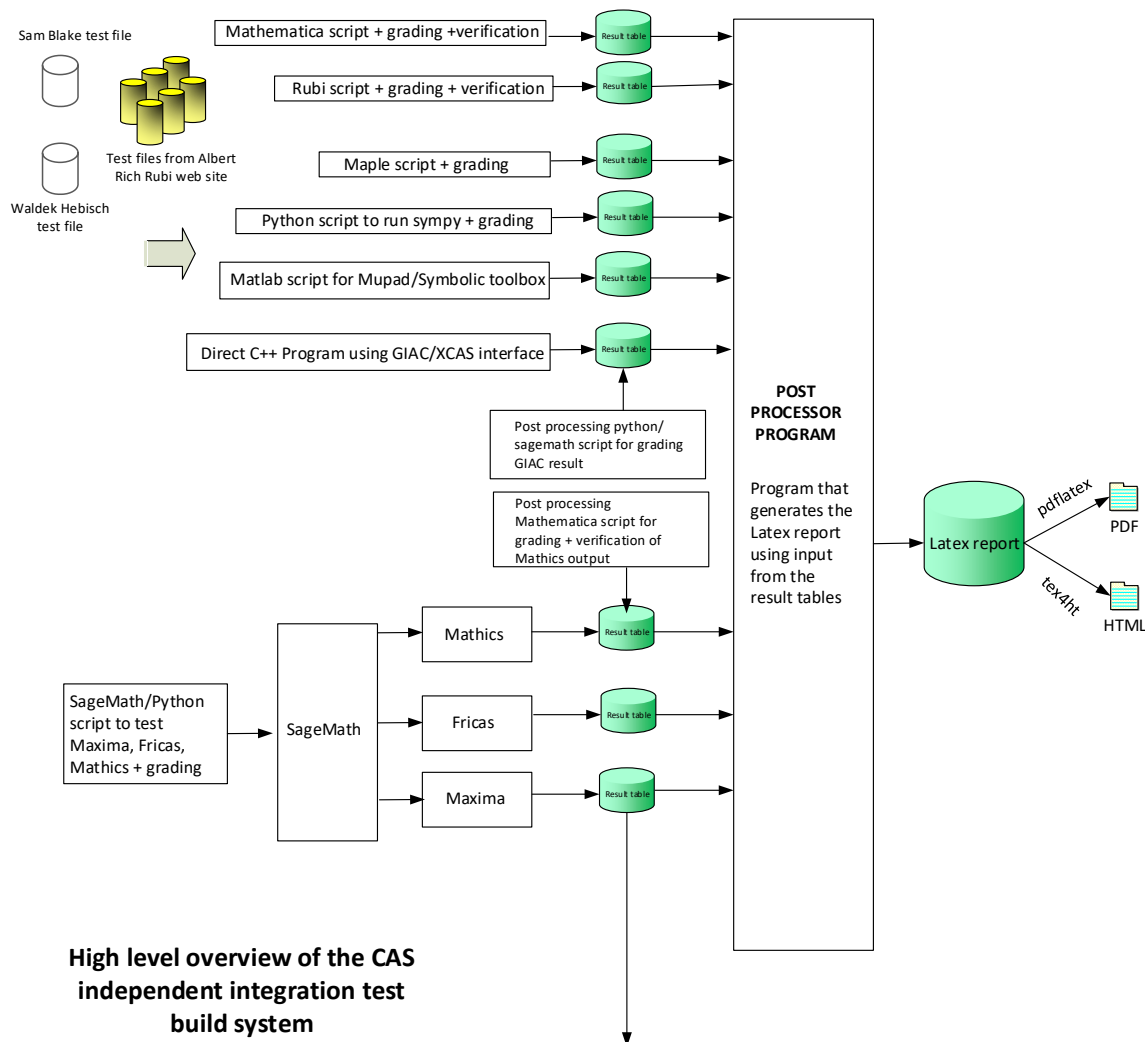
Sam Blake test file

Test files from Albert Rich Rubi web site

Waldek Hebisch test file

Mathematica script + grading +verification

Result table

Rubi script + grading + verification

Result table

Maple script + grading

Result table

Python script to run sympy + grading

Result table

Matlab script for Mupad/Symbolic toolbox

Result table

Direct C++ Program using GIAC/XCAS interface

Result table

Post processing python/ sagemath script for grading GIAC result

Post processing Mathematica script for grading + verification of Mathics output

POST PROCESSOR PROGRAM

Program that generates the Latex report using input from the result tables

Latex report

pdflatex

PDF

tex4ht

HTML

SageMath/Python script to test Maxima, Fricas, Mathics + grading

SageMath

Mathics

Result table

Fricas

Result table

Maxima

Result table

High level overview of the CAS independent integration test build system